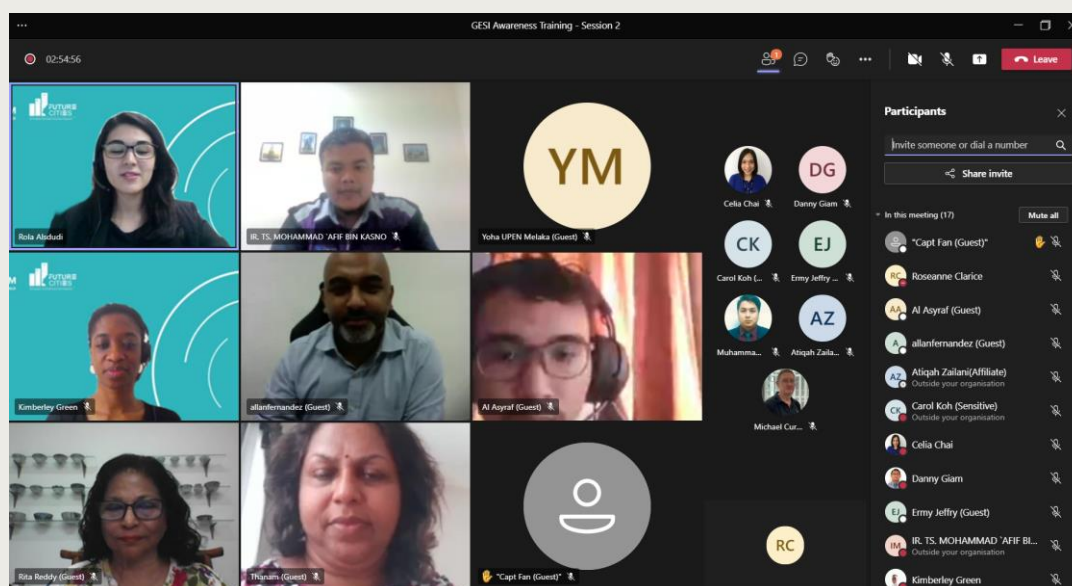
...
GESI Awareness Training - Session 2

02:54:56

Leave

FUTURE CITIES

Rola Alsdudi

IR. TS. MOHAMMAD `AFIF BIN KASNO

YM

Yoha UPEN Melaka (Guest)

Celia Chai

DG

Danny Giam

CK

Carol Koh (...

EJ

Ermy Jeffry ...

Muhamma...

AZ

Atiqah Zaila...

Michael Cur...

FUTURE CITIES

Kimberley Green

allanfernandez (Guest)

Al Asyraf (Guest)

Rita Reddy (Guest)

Thanam (Guest)

"Capt Fan (Guest)"

RC

Participants

Invite someone or dial a number

Share invite

In this meeting (17)

Mute all

"Capt Fan (Guest)"

RC Roseanne Clarice

AA Al Asyraf (Guest)

A allanfernandez (Guest)

AZ Atiqah Zailani(Affiliate)
Outside your organisation

CK Carol Koh (Sensitive)
Outside your organisation

Celia Chai

Danny Giam

EJ Ermy Jeffry (Guest)

IM IR. TS. MOHAMMAD `AFIF BI...
Outside your organisation

Kimberley Green